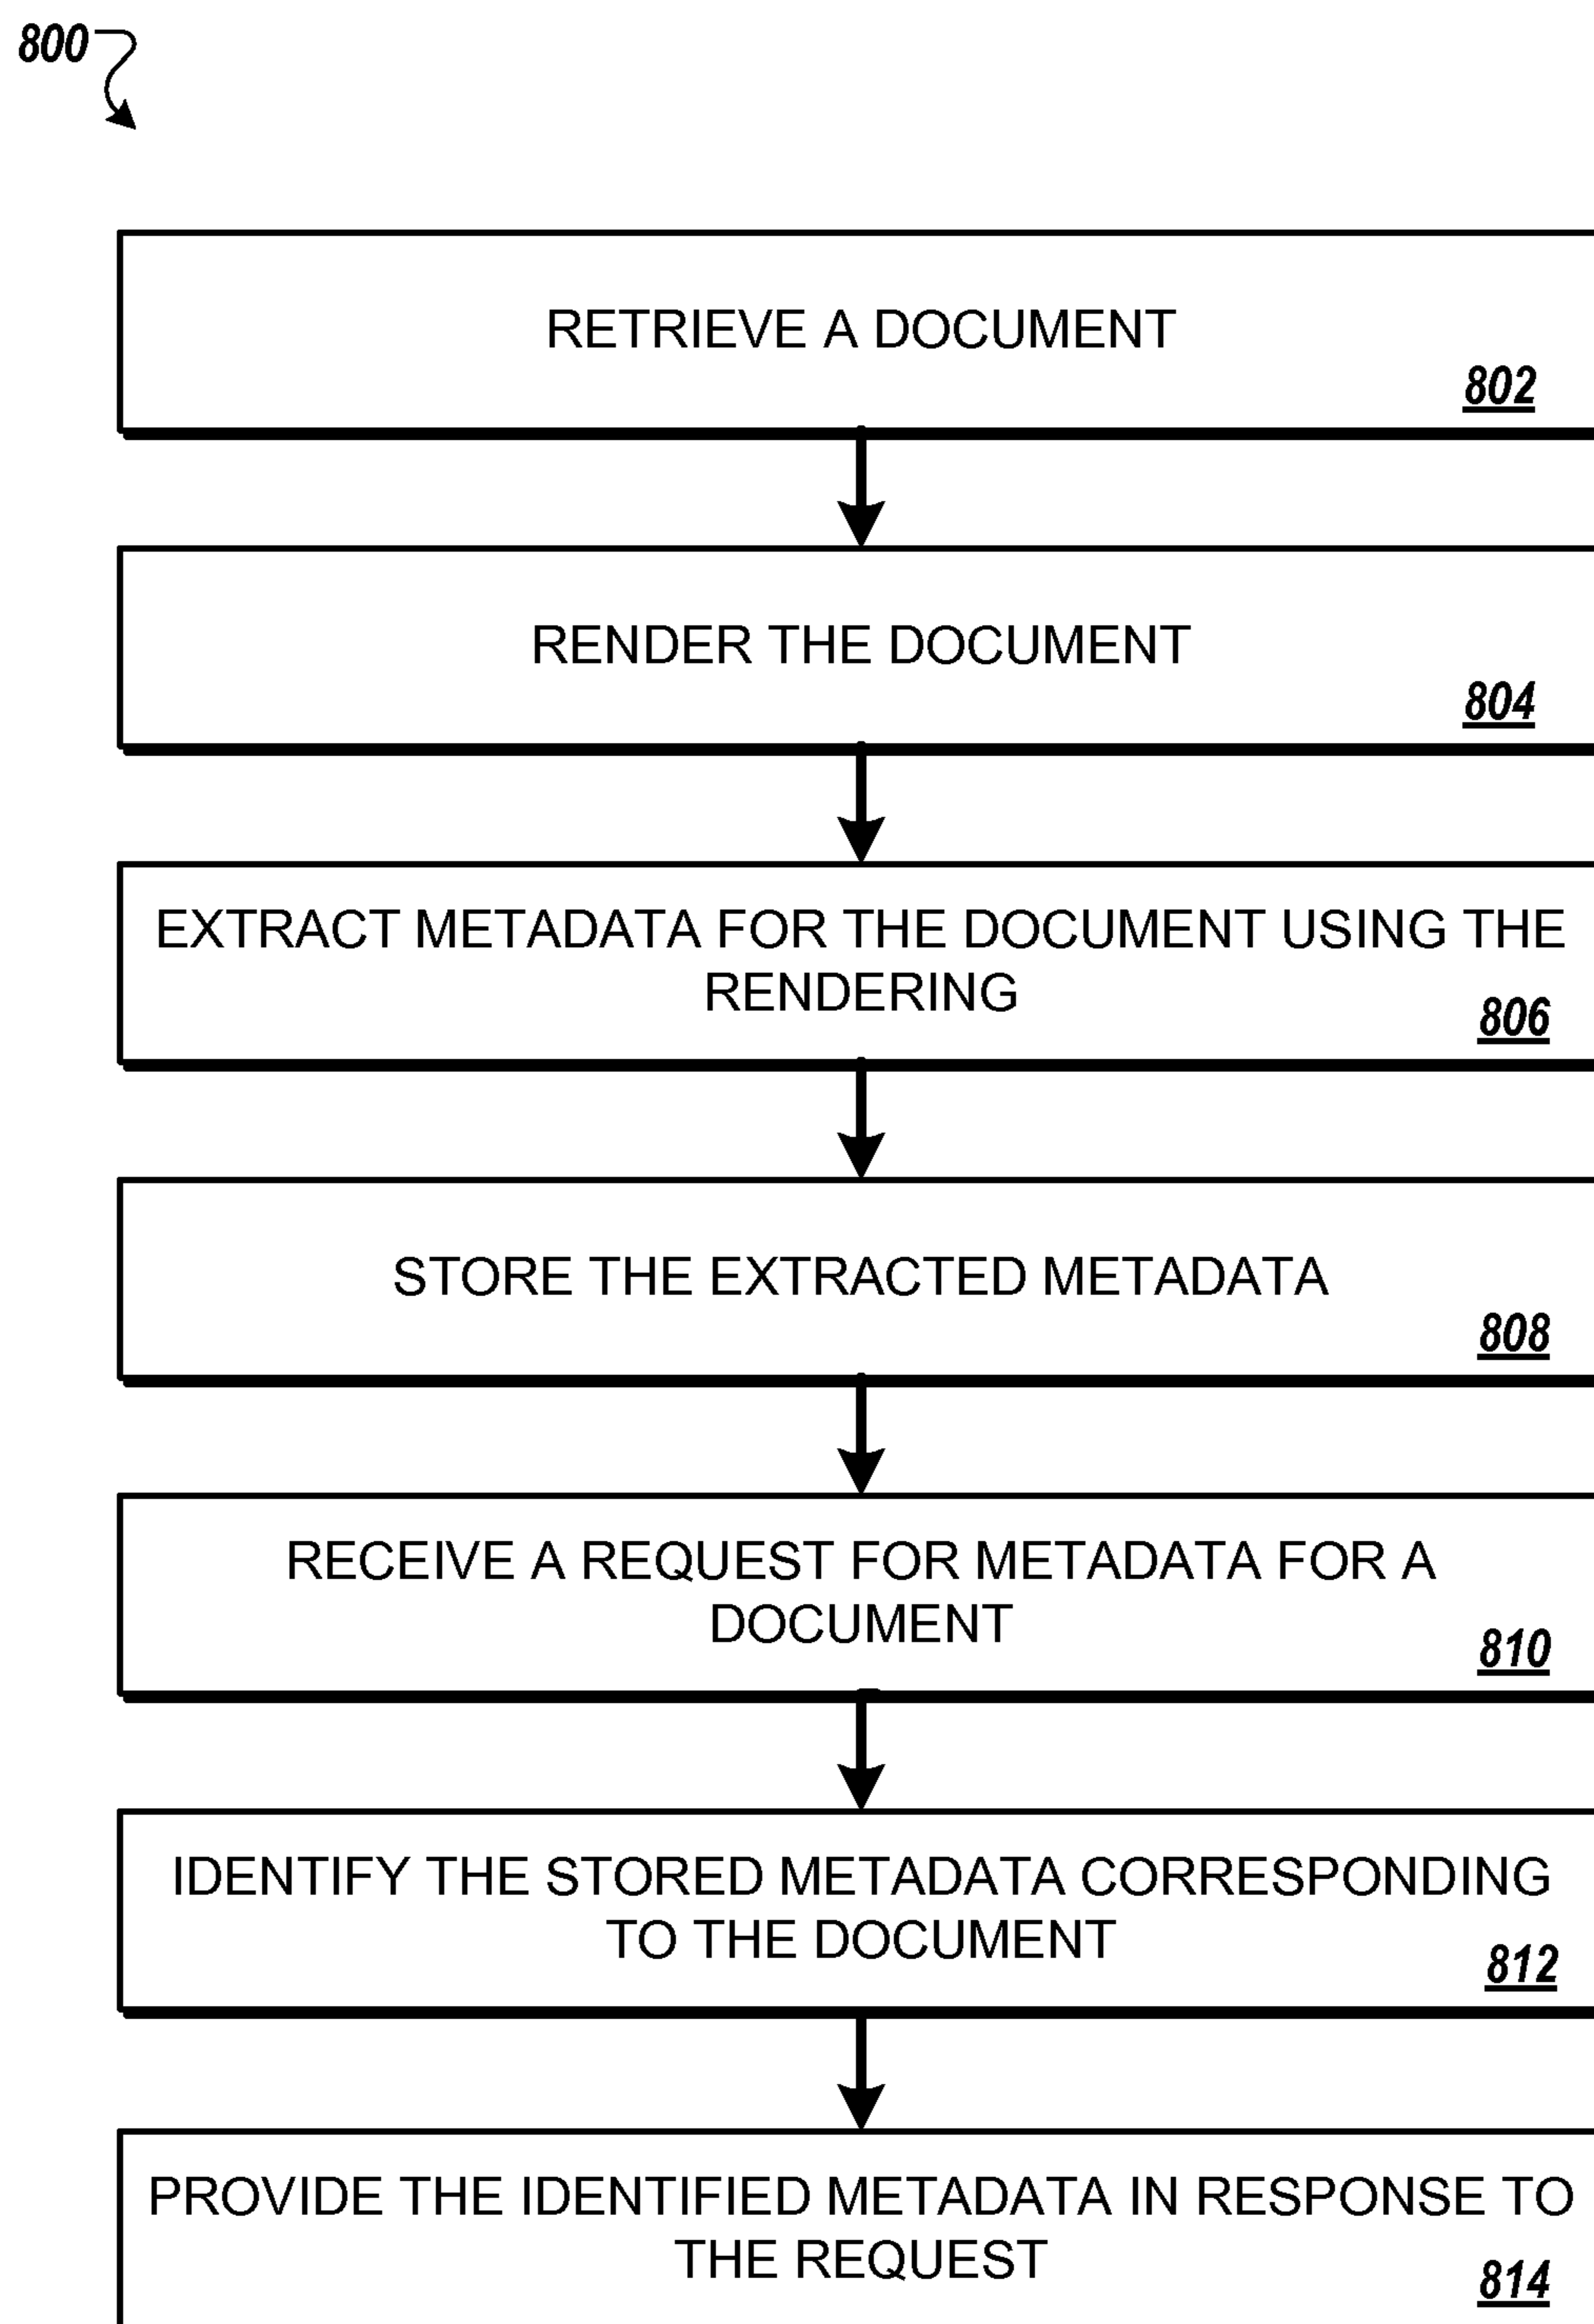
800

RETRIEVE A DOCUMENT
802

RENDER THE DOCUMENT
804

EXTRACT METADATA FOR THE DOCUMENT USING THE RENDERING
806

STORE THE EXTRACTED METADATA
808

RECEIVE A REQUEST FOR METADATA FOR A DOCUMENT
810

IDENTIFY THE STORED METADATA CORRESPONDING TO THE DOCUMENT
812

PROVIDE THE IDENTIFIED METADATA IN RESPONSE TO THE REQUEST
814